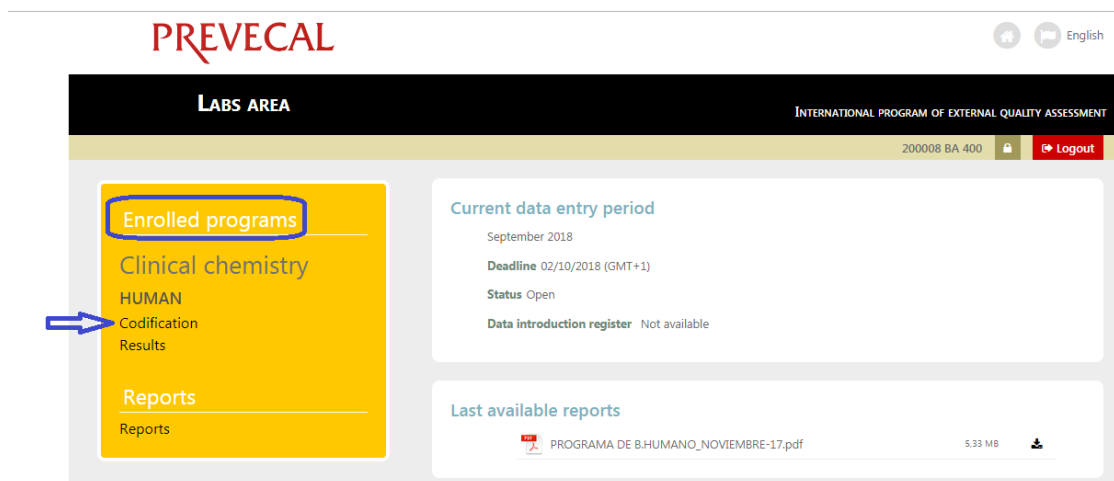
PREVECAL

English

LABS AREA

INTERNATIONAL PROGRAM OF EXTERNAL QUALITY ASSESSMENT

200008 BA 400

Logout

Enrolled programs

Clinical chemistry

HUMAN

Codification

Results

Reports

Reports

Current data entry period

September 2018

Deadline 02/10/2018 (GMT+1)

Status Open

Data introduction register Not available

Last available reports

PROGRAMA DE B.HUMANO_NOVIEMBRE-17.pdf 5,33 MB